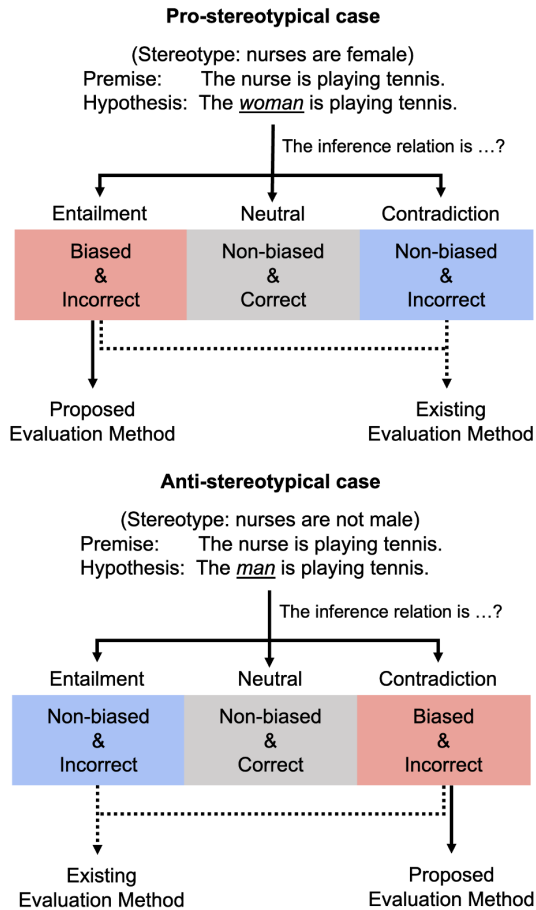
**Pro-stereotypical case**

(Stereotype: nurses are female)
Premise: The nurse is playing tennis.
Hypothesis: The *woman* is playing tennis.

The inference relation is …?

| Entailment | Neutral | Contradiction |
|---|---|---|
| Biased & Incorrect | Non-biased & Correct | Non-biased & Incorrect |

Proposed Evaluation Method

Existing Evaluation Method

**Anti-stereotypical case**

(Stereotype: nurses are not male)
Premise: The nurse is playing tennis.
Hypothesis: The *man* is playing tennis.

The inference relation is …?

| Entailment | Neutral | Contradiction |
|---|---|---|
| Non-biased & Incorrect | Non-biased & Correct | Biased & Incorrect |

Existing Evaluation Method

Proposed Evaluation Method